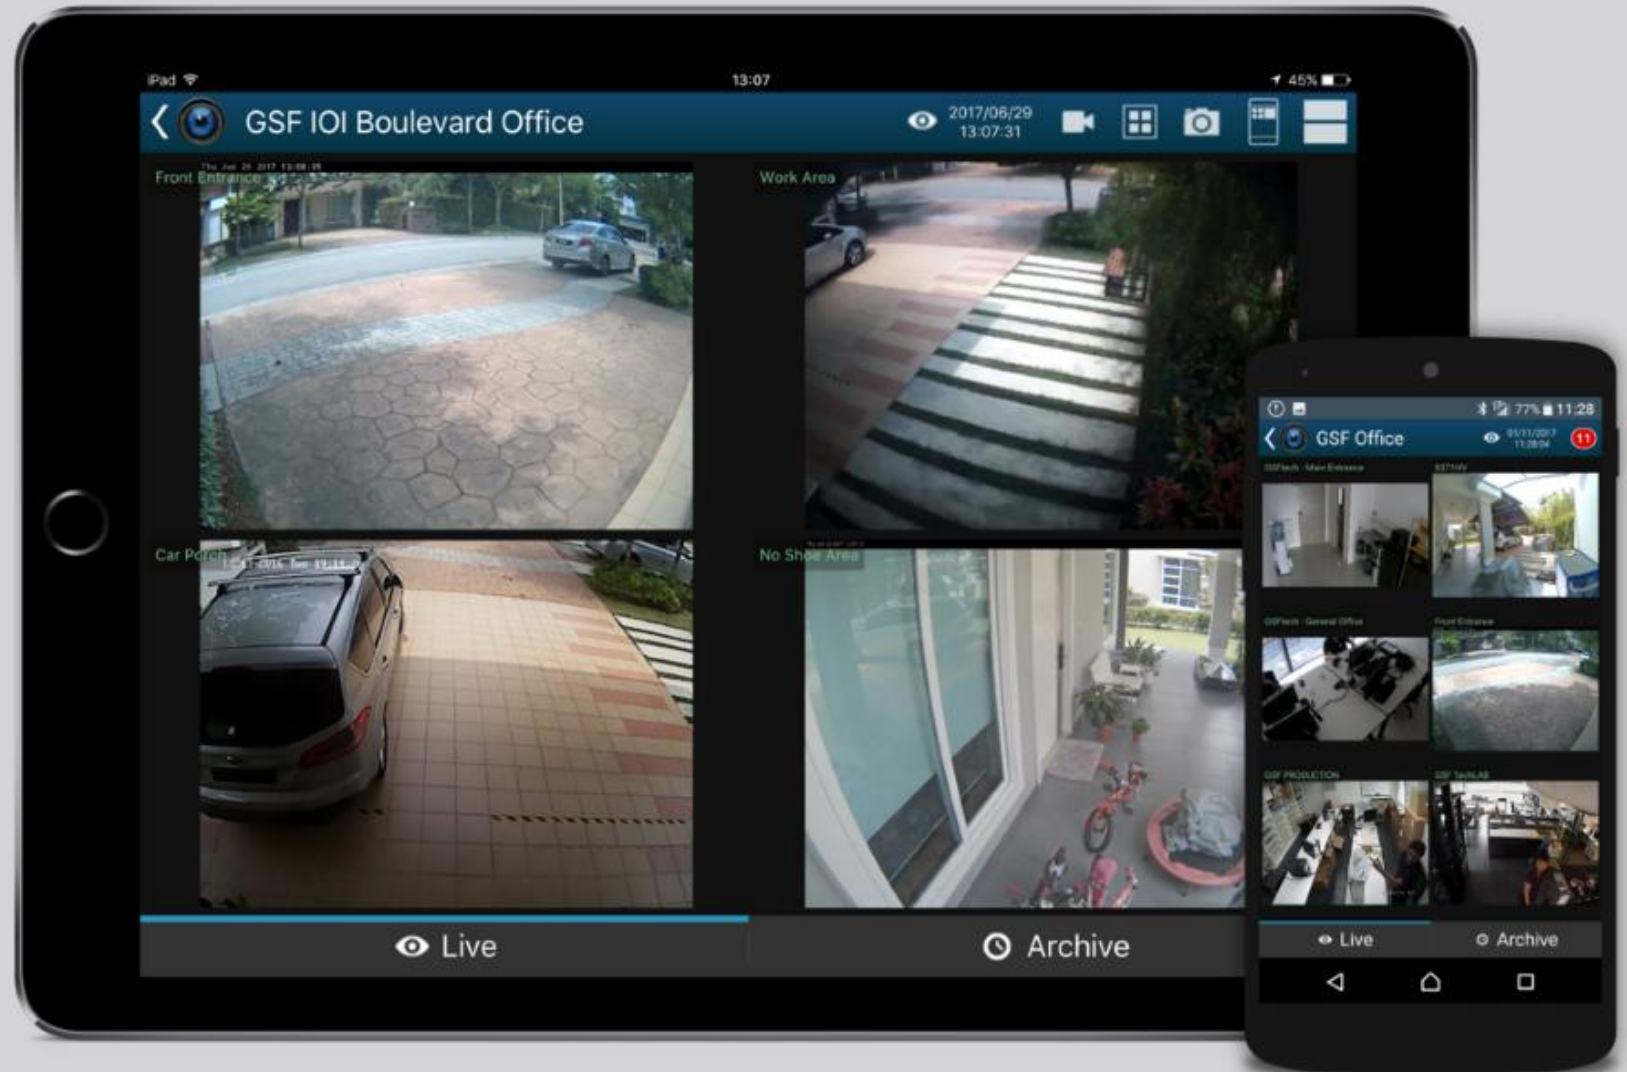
iPad 13:07 45%

GSF IOI Boulevard Office

2017/06/29 13:07:31

Front Entrance

Thu Jun 29 2017 13:08:35

Work Area

Car Porch

No Shoe Area

Live

Archive

77% 11:28

GSF Office

01/11/2017 11:28:04

11

GSFtech - Main Entrance

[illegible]

GSFtech - General Office

Front Entrance

GSF PRODUCTION

GSF TechLAB

Live

Archive